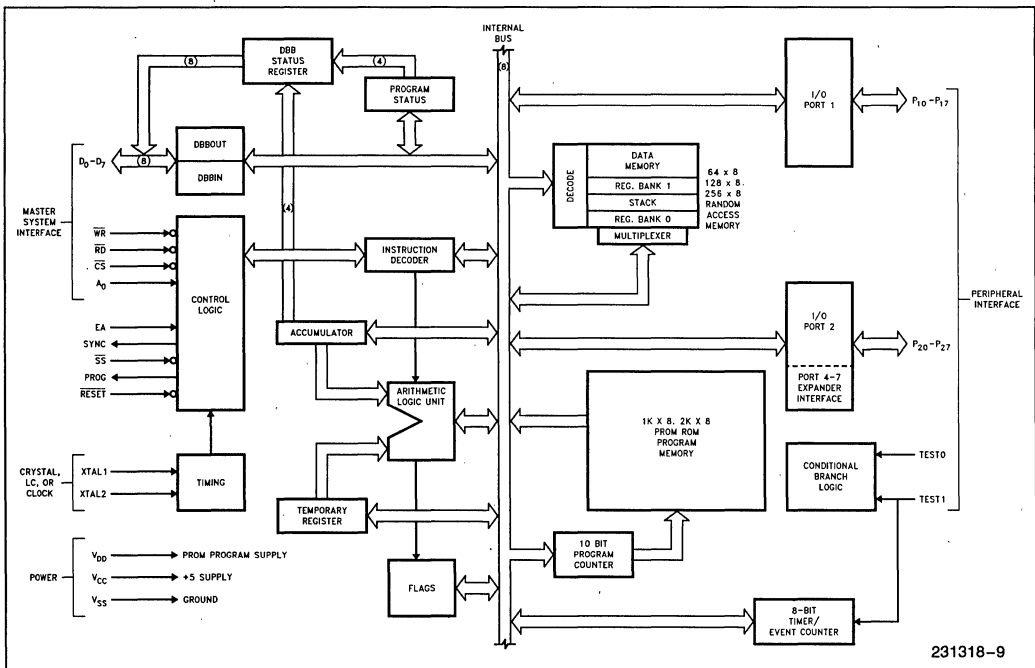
INTERNAL BUS

DBB STATUS REGISTER

(8)

(4)

PROGRAM STATUS

(8)

I/O PORT 1

$P_{10}-P_{17}$

$D_0-D_7$

(8)

DBBOUT

DBBIN

DECODE

DATA MEMORY

REG. BANK 1

STACK

REG. BANK 0

MULTIPLEXER

64 x 8 128 x 8 256 x 8 RANDOM ACCESS MEMORY

MASTER SYSTEM INTERFACE

(4)

$\overline{WR}$

$\overline{RD}$

$\overline{CS}$

$A_0$

CONTROL LOGIC

INSTRUCTION DECODER

PERIPHERAL INTERFACE

EA

SYNC

$\overline{SS}$

PROG

$\overline{RESET}$

ACCUMULATOR

I/O PORT 2

$P_{20}-P_{27}$

PORT 4-7 EXPANDER INTERFACE

ARITHMETIC LOGIC UNIT

1K X 8, 2K X 8 PROM ROM PROGRAM MEMORY

CRYSTAL, LC, OR CLOCK

XTAL1

XTAL2

TIMING

CONDITIONAL BRANCH LOGIC

TEST0

TEST1

TEMPORARY REGISTER

10 BIT PROGRAM COUNTER

POWER

$V_{DD}$ PROM PROGRAM SUPPLY

$V_{CC}$ +5 SUPPLY

$V_{SS}$ GROUND

FLAGS

8-BIT TIMER/ EVENT COUNTER

231318-9